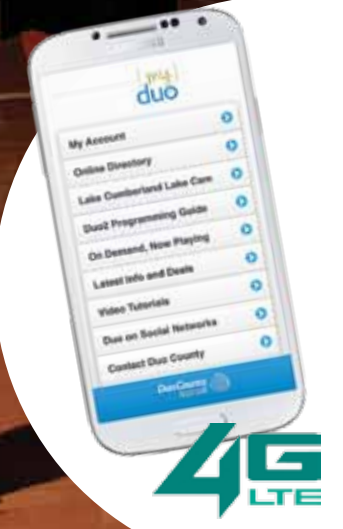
my
duo

My Account
Online Directory
Lake Cumberland Lake Cam
Duo2 Programming Guide
On Demand, Now Playing
Latest Info and Deals
Video Tutorials
Duo on Social Networks
Contact Duo County

DuoCounty

4G
LTE